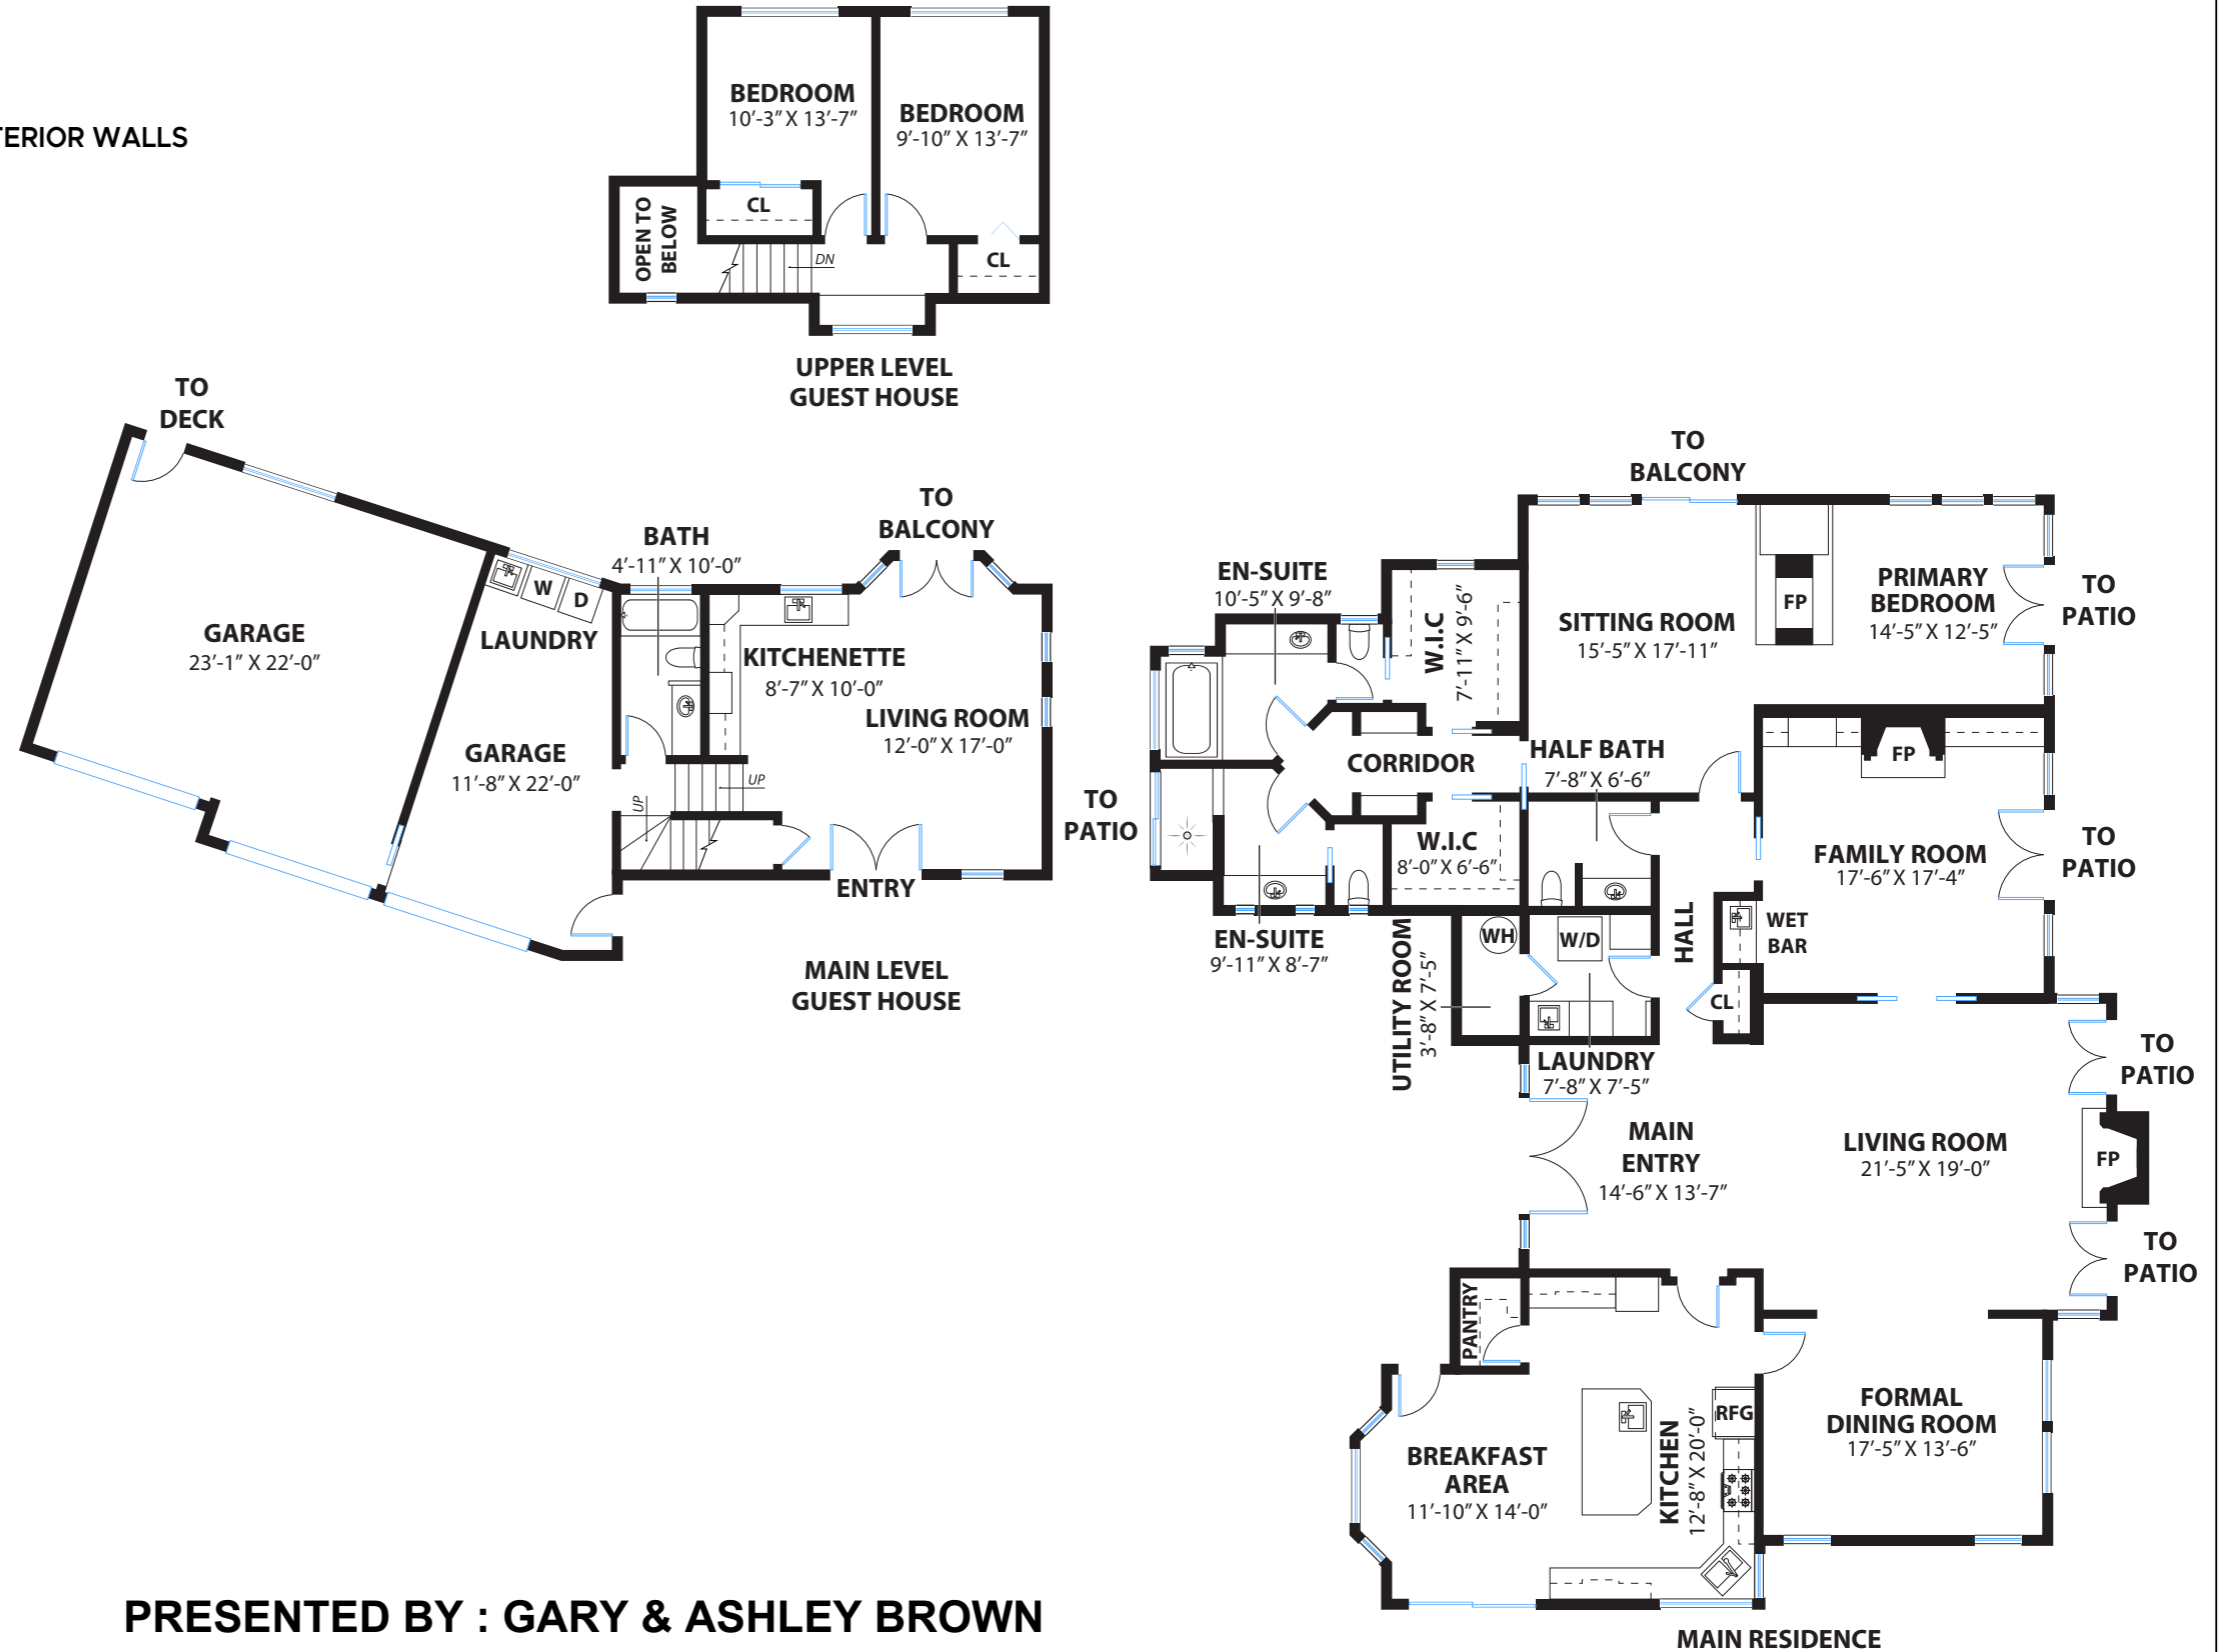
TERIOR WALLS

BEDROOM
10'-3" X 13'-7"

BEDROOM
9'-10" X 13'-7"

CL

OPEN TO BELOW

DN

CL

UPPER LEVEL
GUEST HOUSE

TO
DECK

GARAGE
23'-1" X 22'-0"

W D

LAUNDRY

GARAGE
11'-8" X 22'-0"

BATH
4'-11" X 10'-0"

TO
BALCONY

KITCHENETTE
8'-7" X 10'-0"

LIVING ROOM
12'-0" X 17'-0"

UP

UP

ENTRY

MAIN LEVEL
GUEST HOUSE

TO
PATIO

EN-SUITE
10'-5" X 9'-8"

W.I.C
7'-11" X 9'-6"

TO
BALCONY

SITTING ROOM
15'-5" X 17'-11"

FP

PRIMARY
BEDROOM
14'-5" X 12'-5"

TO
PATIO

CORRIDOR

HALF BATH
7'-8" X 6'-6"

FP

W.I.C
8'-0" X 6'-6"

FAMILY ROOM
17'-6" X 17'-4"

TO
PATIO

EN-SUITE
9'-11" X 8'-7"

WH

W/D

HALL

WET
BAR

CL

UTILITY ROOM
3'-8" X 7'-5"

LAUNDRY
7'-8" X 7'-5"

TO
PATIO

MAIN
ENTRY
14'-6" X 13'-7"

LIVING ROOM
21'-5" X 19'-0"

FP

TO
PATIO

PANTRY

RFG

BREAKFAST
AREA
11'-10" X 14'-0"

KITCHEN
12'-8" X 20'-0"

FORMAL
DINING ROOM
17'-5" X 13'-6"

PRESENTED BY : GARY & ASHLEY BROWN

MAIN RESIDENCE